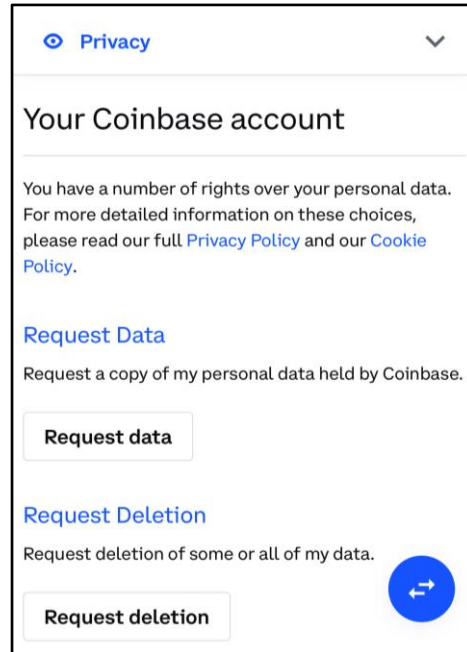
Privacy

Your Coinbase account

You have a number of rights over your personal data. For more detailed information on these choices, please read our full Privacy Policy and our Cookie Policy.

Request Data

Request a copy of my personal data held by Coinbase.

Request data

Request Deletion

Request deletion of some or all of my data.

Request deletion